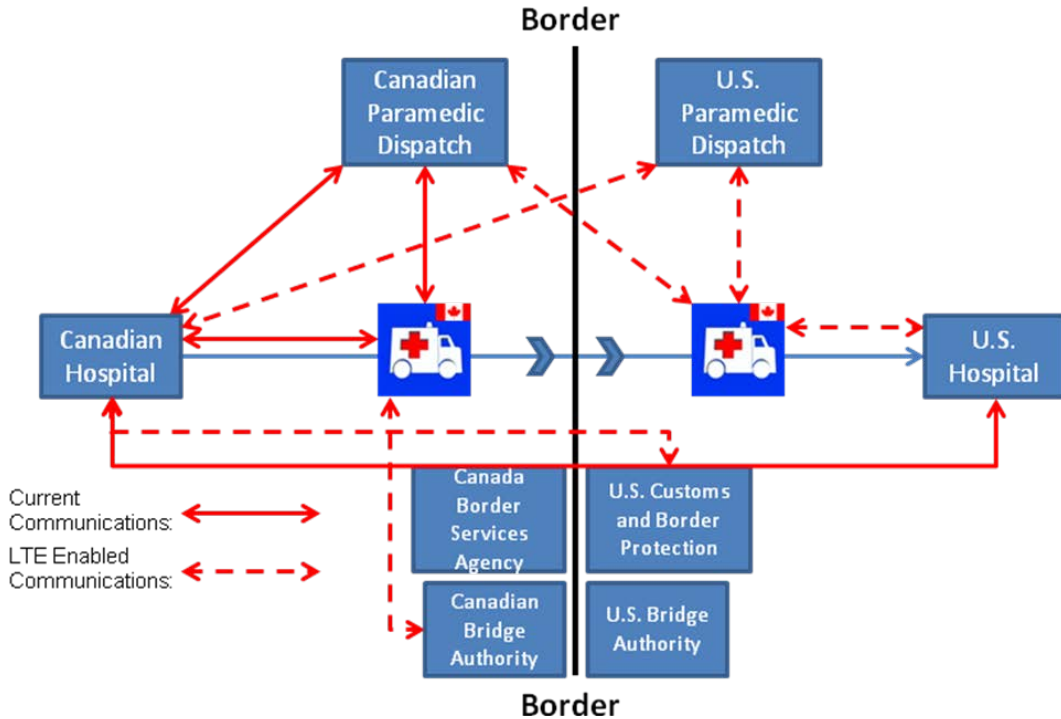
Border

Canadian Paramedic Dispatch

U.S. Paramedic Dispatch

Canadian Hospital

U.S. Hospital

Current Communications:

LTE Enabled Communications:

Canada Border Services Agency

U.S. Customs and Border Protection

Canadian Bridge Authority

U.S. Bridge Authority

Border